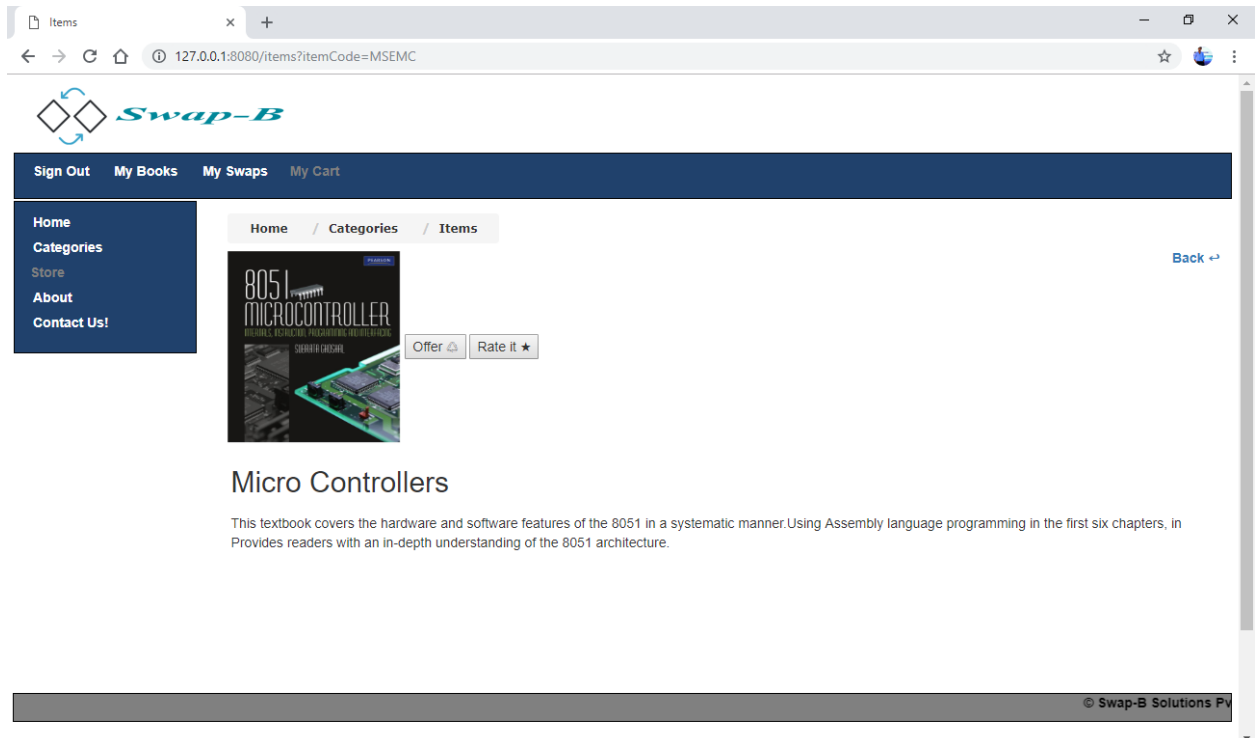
Items
127.0.0.1:8080/items?itemCode=MSEMC

Swap-B

Sign Out My Books My Swaps My Cart

Home
Categories
Store
About
Contact Us!

Home / Categories / Items

Back ↩

PEARSON
8051 MICROCONTROLLER
INTERNALS, INSTRUCTIONS, PROGRAMMING AND INTERFACING
SUBRATA GHOSHAL

Offer ♲ Rate it ★

Micro Controllers

This textbook covers the hardware and software features of the 8051 in a systematic manner.Using Assembly language programming in the first six chapters, in Provides readers with an in-depth understanding of the 8051 architecture.

© Swap-B Solutions Pv